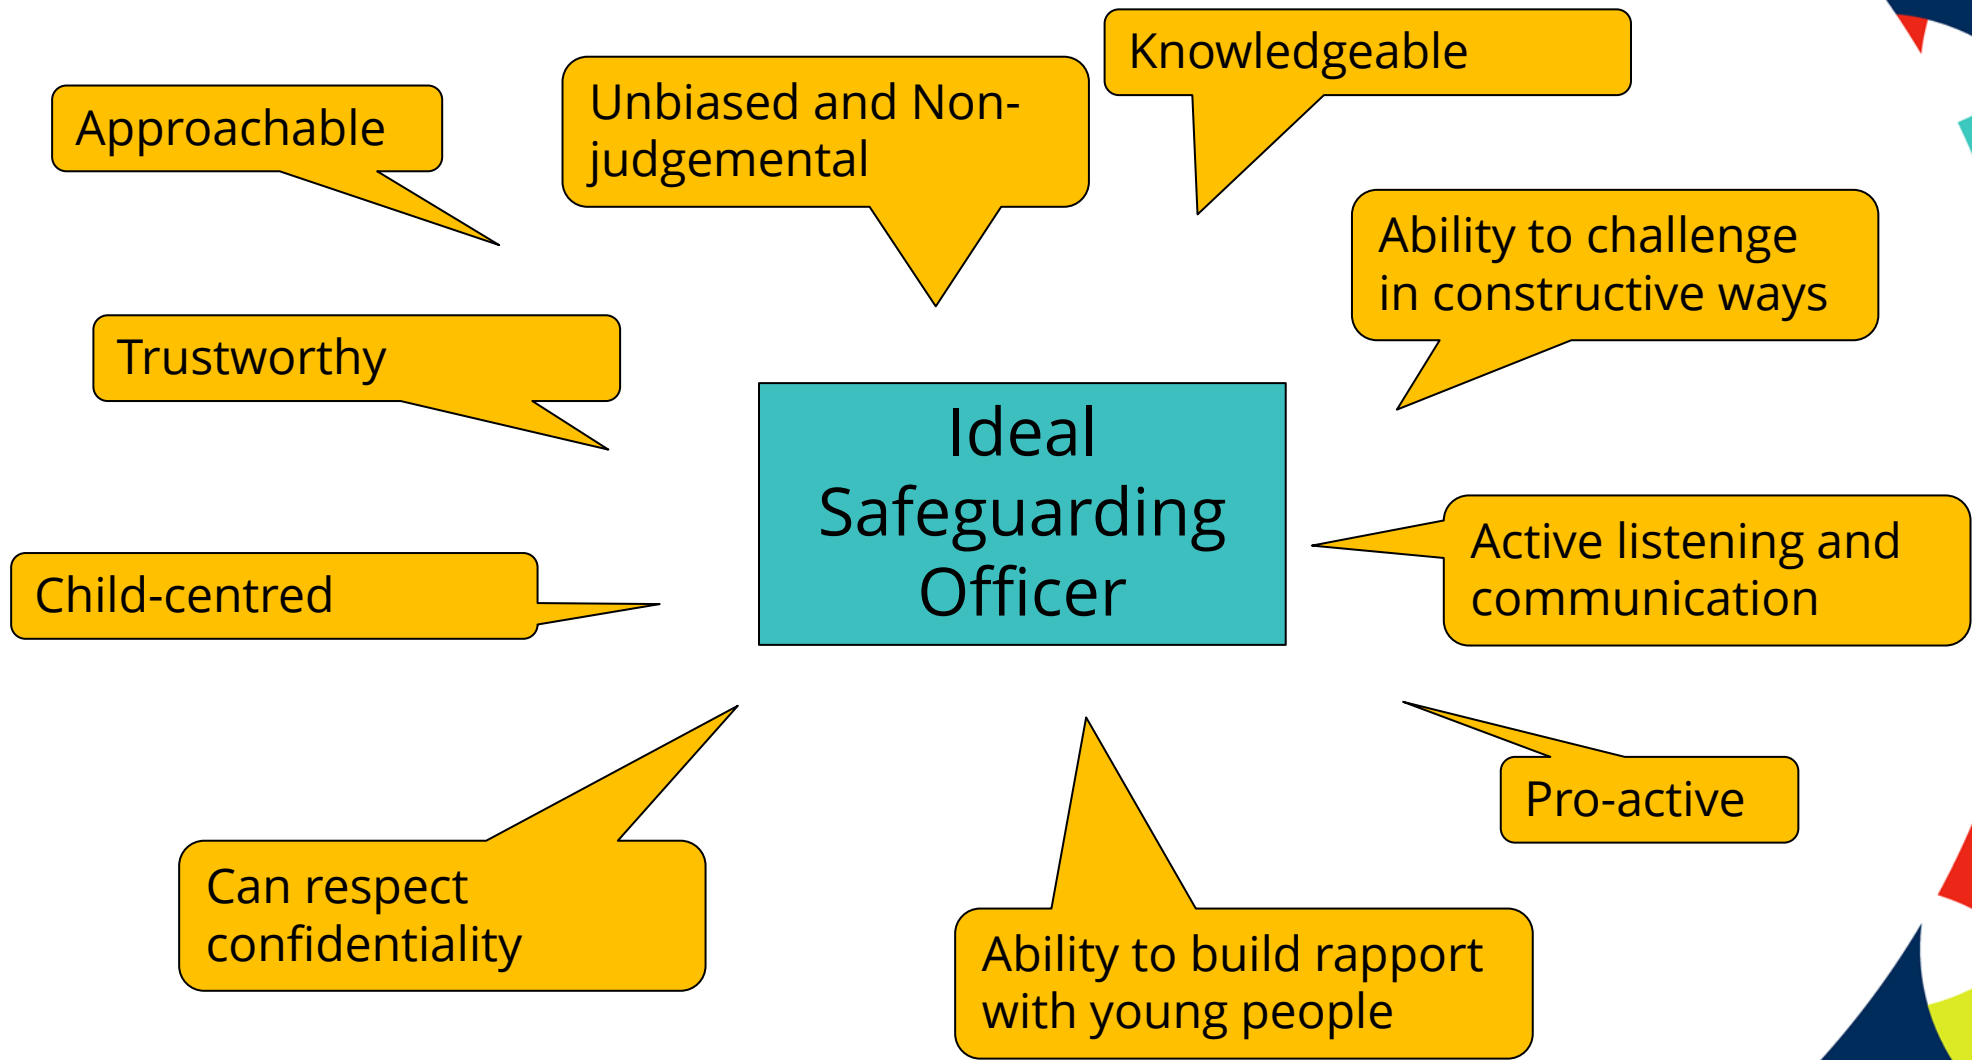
Approachable

Unbiased and Non-judgemental

Knowledgeable

Ability to challenge in constructive ways

Trustworthy

Ideal Safeguarding Officer

Child-centred

Active listening and communication

Pro-active

Can respect confidentiality

Ability to build rapport with young people